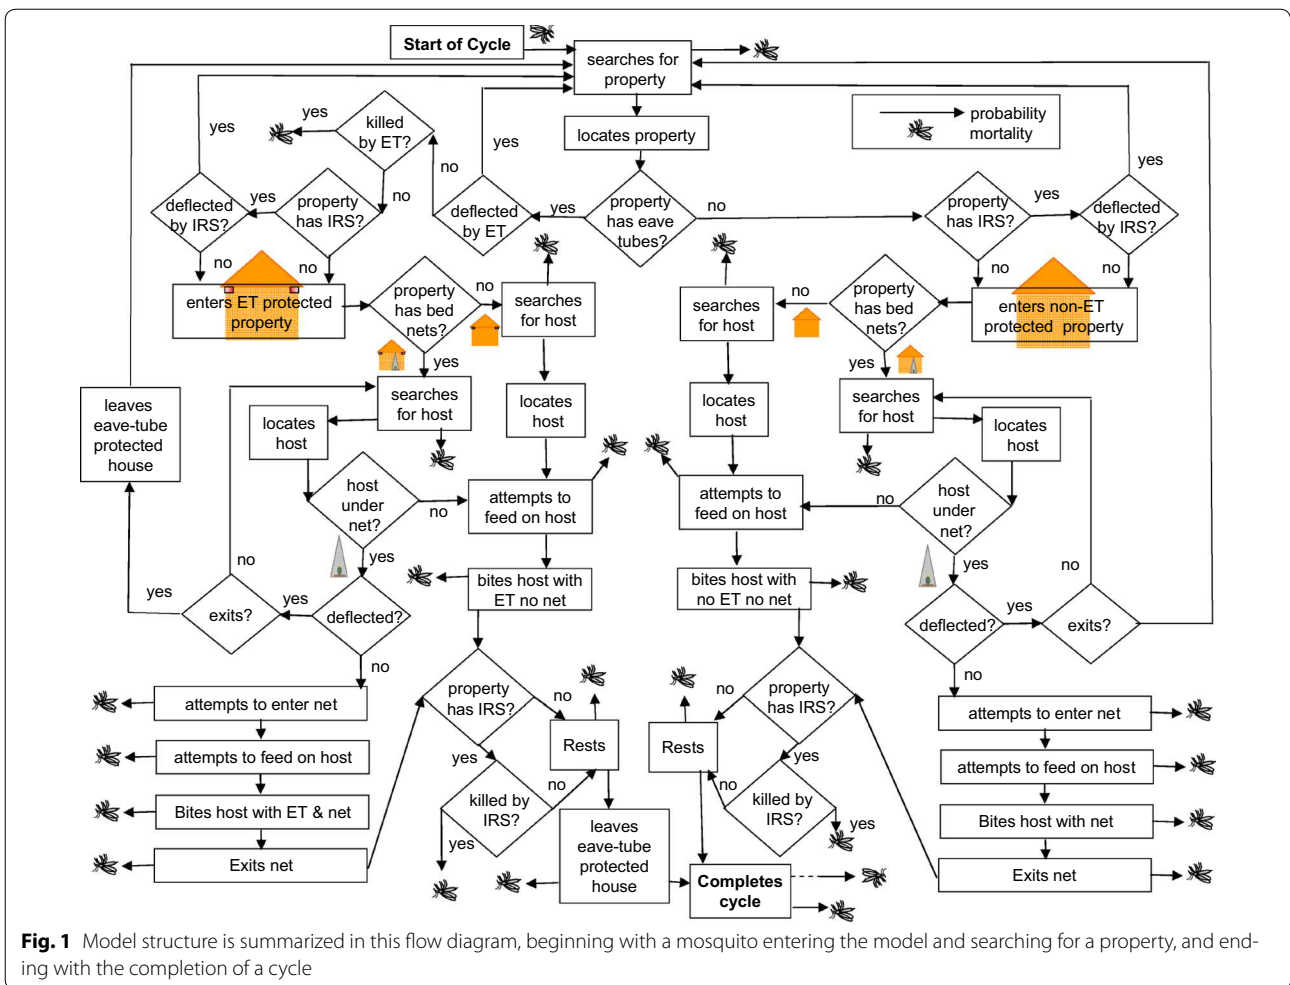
Start of Cycle

searches for property

probability

mortality

locates property

property has eave tubes?

yes

no

deflected by ET

killed by ET?

yes

yes

no

no

deflected by IRS?

yes

property has IRS?

no

no

enters ET protected property

property has bed nets?

no

searches for host

yes

property has IRS?

yes

deflected by IRS?

yes

no

no

enters non-ET protected property

property has bed nets?

no

searches for host

yes

leaves eave-tube protected house

searches for host

locates host

host under net?

no

yes

locates host

attempts to feed on host

bites host with ET no net

deflected?

yes

exits?

no

yes

no

attempts to enter net

attempts to feed on host

Bites host with ET & net

Exits net

property has IRS?

no

yes

killed by IRS?

no

yes

Rests

leaves eave-tube protected house

locates host

attempts to feed on host

bites host with no ET no net

property has IRS?

no

yes

Rests

killed by IRS?

no

yes

Completes cycle

searches for host

locates host

host under net?

no

yes

deflected?

yes

exits?

no

no

attempts to enter net

attempts to feed on host

Bites host with net

Exits net

Fig. 1 Model structure is summarized in this flow diagram, beginning with a mosquito entering the model and searching for a property, and ending with the completion of a cycle